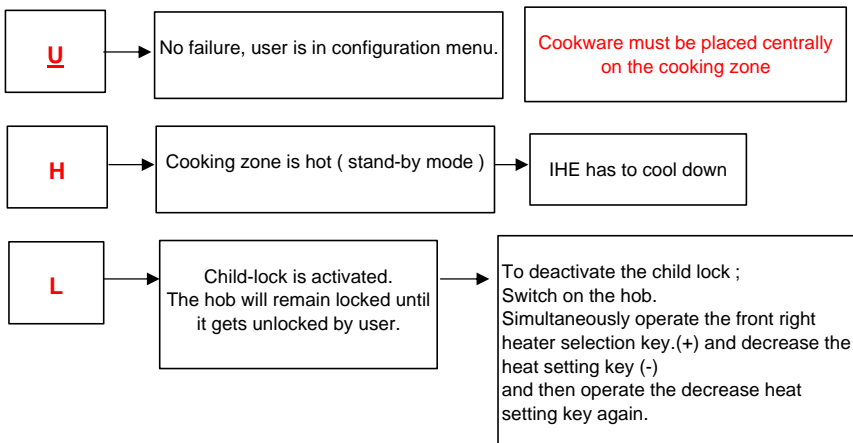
U

No failure, user is in configuration menu.

Cookware must be placed centrally on the cooking zone

H

Cooking zone is hot ( stand-by mode )

IHE has to cool down

L

Child-lock is activated. The hob will remain locked until it gets unlocked by user.

To deactivate the child lock ;
Switch on the hob.
Simultaneously operate the front right heater selection key.(+) and decrease the heat setting key (-)
and then operate the decrease heat setting key again.